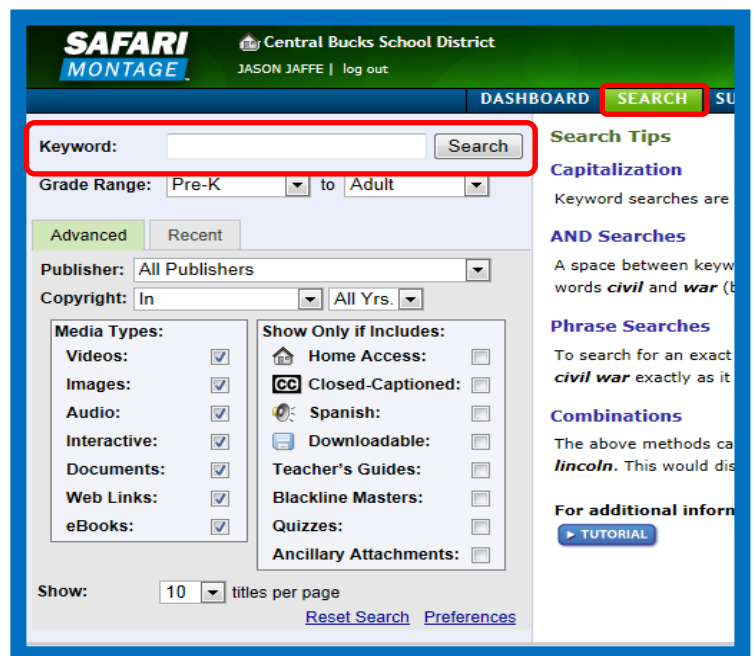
SAFARI MONTAGE

Central Bucks School District
JASON JAFFE | log out

DASHBOARD SEARCH SU

Keyword: Search

Grade Range: Pre-K to Adult

Advanced Recent

Publisher: All Publishers

Copyright: In All Yrs.

Media Types:
Videos:
Images:
Audio:
Interactive:
Documents:
Web Links:
eBooks:

Show Only if Includes:
Home Access:
CC Closed-Captioned:
Spanish:
Downloadable:
Teacher's Guides:
Blackline Masters:
Quizzes:
Ancillary Attachments:

Show: 10 titles per page

Reset Search Preferences

Search Tips

Capitalization

Keyword searches are

AND Searches

A space between keyw words *civil* and *war* (b

Phrase Searches

To search for an exact *civil war* exactly as it

Combinations

The above methods ca *lincoln*. This would dis

For additional inform

▸ TUTORIAL